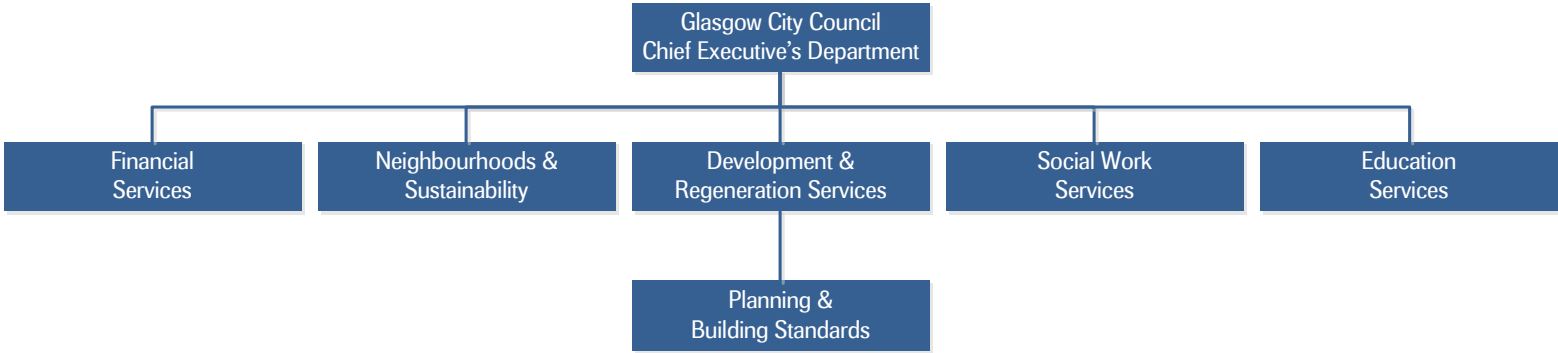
Glasgow City Council
Chief Executive's Department

Financial Services

Neighbourhoods & Sustainability

Development & Regeneration Services

Social Work Services

Education Services

Planning & Building Standards